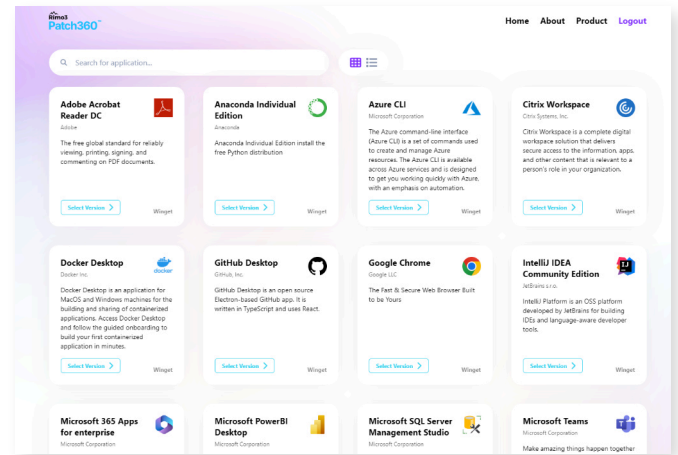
Rimo3 Patch360™

Home About Product Logout

Search for application...

Adobe Acrobat Reader DC
Adobe
The free global standard for reliably viewing, printing, signing, and commenting on PDF documents.
Select Version
Winget

Anaconda Individual Edition
Anaconda
Anaconda Individual Edition install the free Python distribution
Select Version
Winget

Azure CLI
Microsoft Corporation
The Azure command-line interface (Azure CLI) is a set of commands used to create and manage Azure resources. The Azure CLI is available across Azure services and is designed to get you working quickly with Azure, with an emphasis on automation.
Select Version
Winget

Citrix Workspace
Citrix Systems, Inc.
Citrix Workspace is a complete digital workspace solution that delivers secure access to the information, apps, and other content that is relevant to a person's role in your organization.
Select Version
Winget

Docker Desktop
Docker Inc.
Docker Desktop is an application for MacOS and Windows machines for the building and sharing of containerized applications. Access Docker Desktop and follow the guided onboarding to build your first containerized application in minutes.
Select Version
Winget

GitHub Desktop
GitHub, Inc.
GitHub Desktop is an open source Electron-based GitHub app. It is written in TypeScript and uses React.
Select Version
Winget

Google Chrome
Google LLC
The Fast & Secure Web Browser Built to be Yours
Select Version
Winget

IntelliJ IDEA Community Edition
JetBrains s.r.o.
IntelliJ Platform is an OSS platform developed by JetBrains for building IDEs and language-aware developer tools.
Select Version
Winget

Microsoft 365 Apps for enterprise
Microsoft Corporation

Microsoft PowerBI Desktop
Microsoft Corporation

Microsoft SQL Server Management Studio
Microsoft Corporation

Microsoft Teams
Microsoft Corporation
Make amazing things happen together